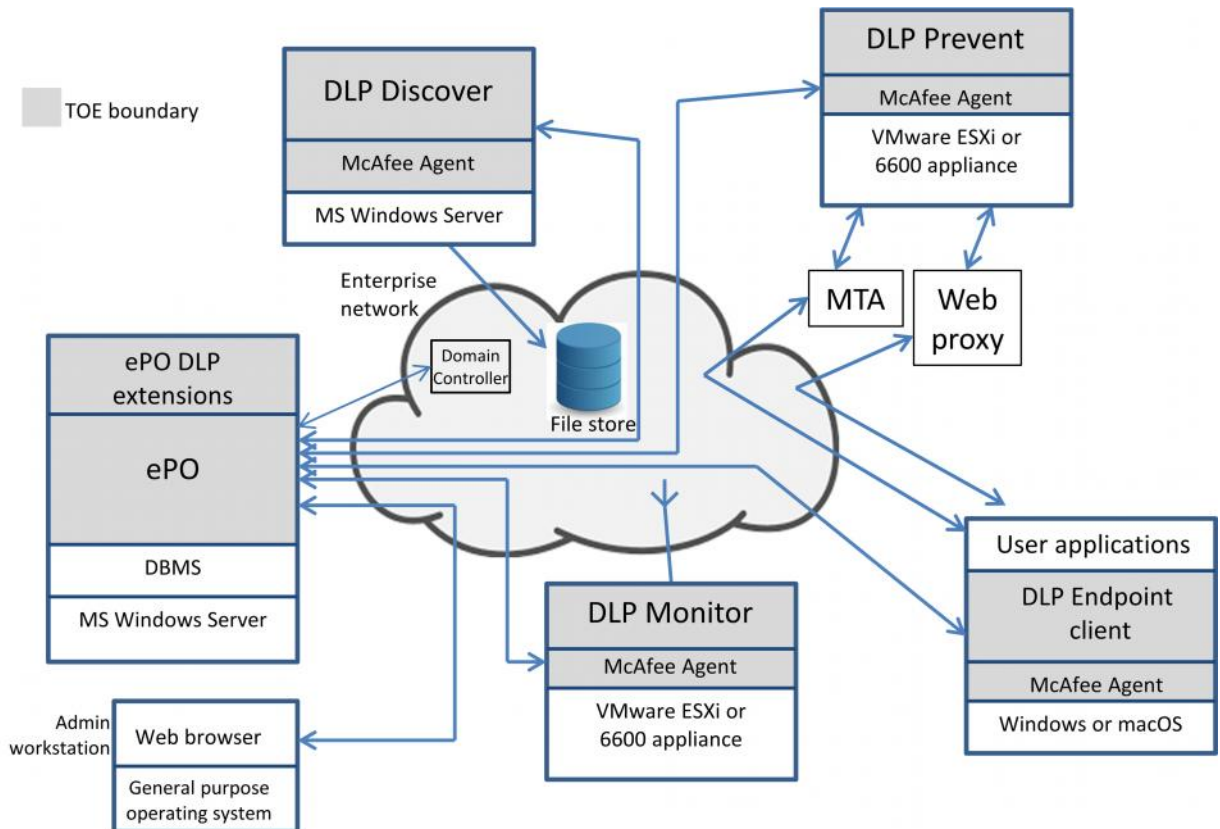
TOE boundary

DLP Discover
McAfee Agent
MS Windows Server

DLP Prevent
McAfee Agent
VMware ESXi or 6600 appliance

Enterprise network

Domain Controller

File store

MTA

Web proxy

ePO DLP extensions
ePO
DBMS
MS Windows Server

DLP Monitor
McAfee Agent
VMware ESXi or 6600 appliance

User applications
DLP Endpoint client
McAfee Agent
Windows or macOS

Admin workstation
Web browser
General purpose operating system